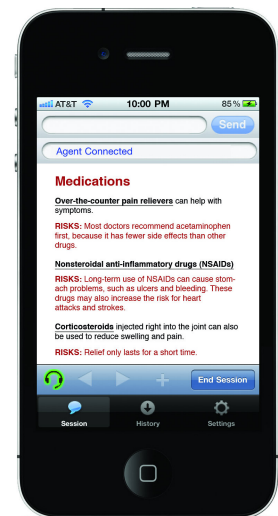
AT&T 10:00 PM 85 %

Send

Agent Connected

Medications

Over-the-counter pain relievers can help with symptoms.

RISKS: Most doctors recommend acetaminophen first, because it has fewer side effects than other drugs.

Nonsteroidal anti-inflammatory drugs (NSAIDs)

RISKS: Long-term use of NSAIDs can cause stomach problems, such as ulcers and bleeding. These drugs may also increase the risk for heart attacks and strokes.

Corticosteroids injected right into the joint can also be used to reduce swelling and pain.

RISKS: Relief only lasts for a short time.

End Session

Session History Settings